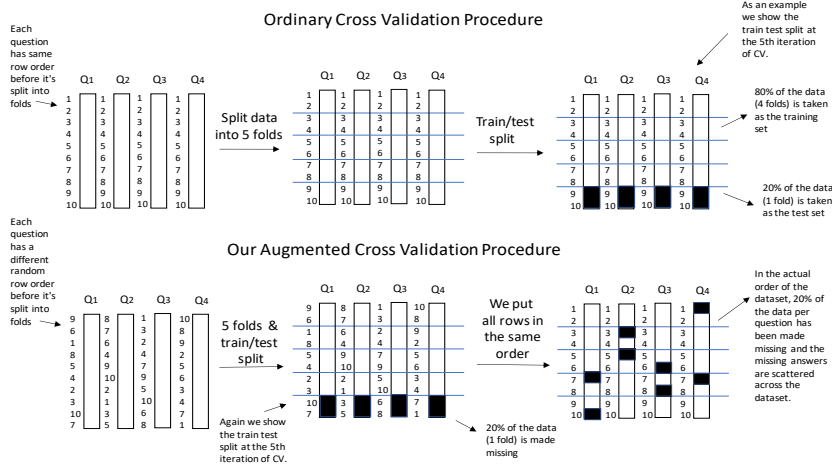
Ordinary Cross Validation Procedure

Each question has same row order before it's split into folds

As an example we show the train test split at the 5th iteration of CV.

Q1 Q2 Q3 Q4

1 2 3 4 5 6 7 8 9 10

Split data into 5 folds

Train/test split

80% of the data (4 folds) is taken as the training set

20% of the data (1 fold) is taken as the test set

Our Augmented Cross Validation Procedure

Each question has a different random row order before it's split into folds

Q1: 9 6 1 8 5 4 2 3 10 7
Q2: 8 7 6 4 9 10 2 1 3 5
Q3: 1 3 2 7 9 6 5 10 4 8
Q4: 10 8 9 2 6 3 5 4 7 1

5 folds & train/test split

We put all rows in the same order

Again we show the train test split at the 5th iteration of CV.

20% of the data (1 fold) is made missing

In the actual order of the dataset, 20% of the data per question has been made missing and the missing answers are scattered across the dataset.